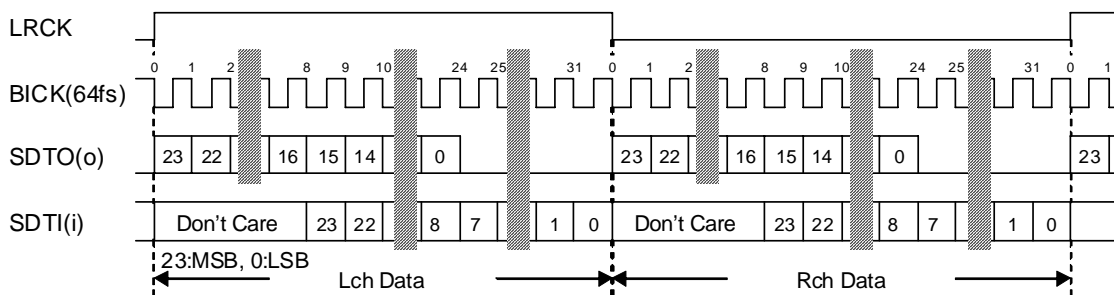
LRCK

BICK(64fs)

0 1 2 8 9 10 24 25 31 0 1 2 8 9 10 24 25 31 0 1

SDTO(o)

23 22 16 15 14 0 23 22 16 15 14 0 23

SDTI(i)

Don't Care 23 22 8 7 1 0 Don't Care 23 22 8 7 1 0

23:MSB, 0:LSB

Lch Data

Rch Data